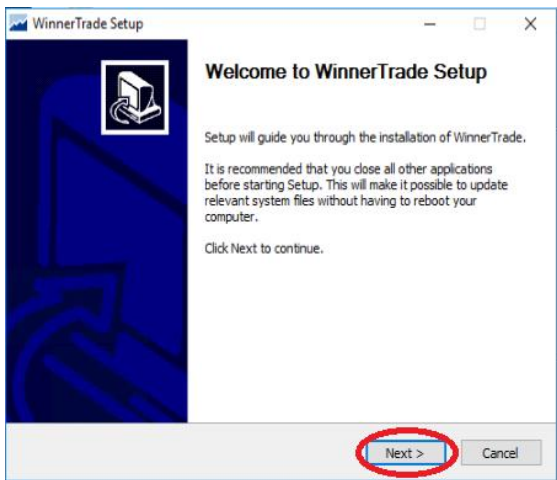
WinnerTrade Setup

Welcome to WinnerTrade Setup

Setup will guide you through the installation of WinnerTrade.

It is recommended that you close all other applications before starting Setup. This will make it possible to update relevant system files without having to reboot your computer.

Click Next to continue.

Next >

Cancel